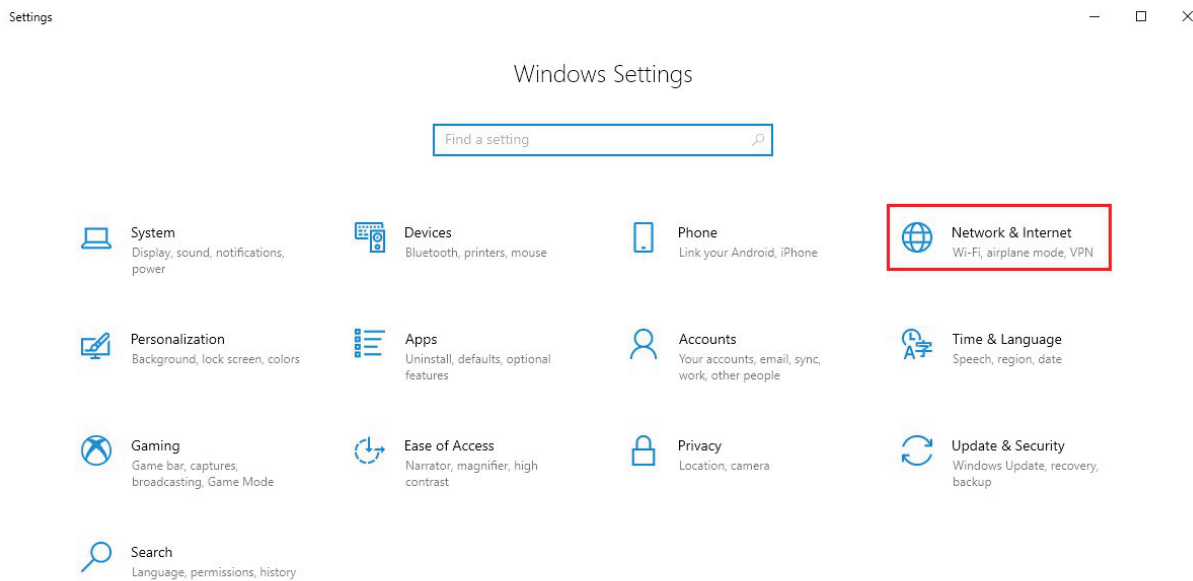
Settings

Windows Settings

Find a setting

System
Display, sound, notifications, power

Devices
Bluetooth, printers, mouse

Phone
Link your Android, iPhone

Network & Internet
Wi-Fi, airplane mode, VPN

Personalization
Background, lock screen, colors

Apps
Uninstall, defaults, optional features

Accounts
Your accounts, email, sync, work, other people

Time & Language
Speech, region, date

Gaming
Game bar, captures, broadcasting, Game Mode

Ease of Access
Narrator, magnifier, high contrast

Privacy
Location, camera

Update & Security
Windows Update, recovery, backup

Search
Language, permissions, history